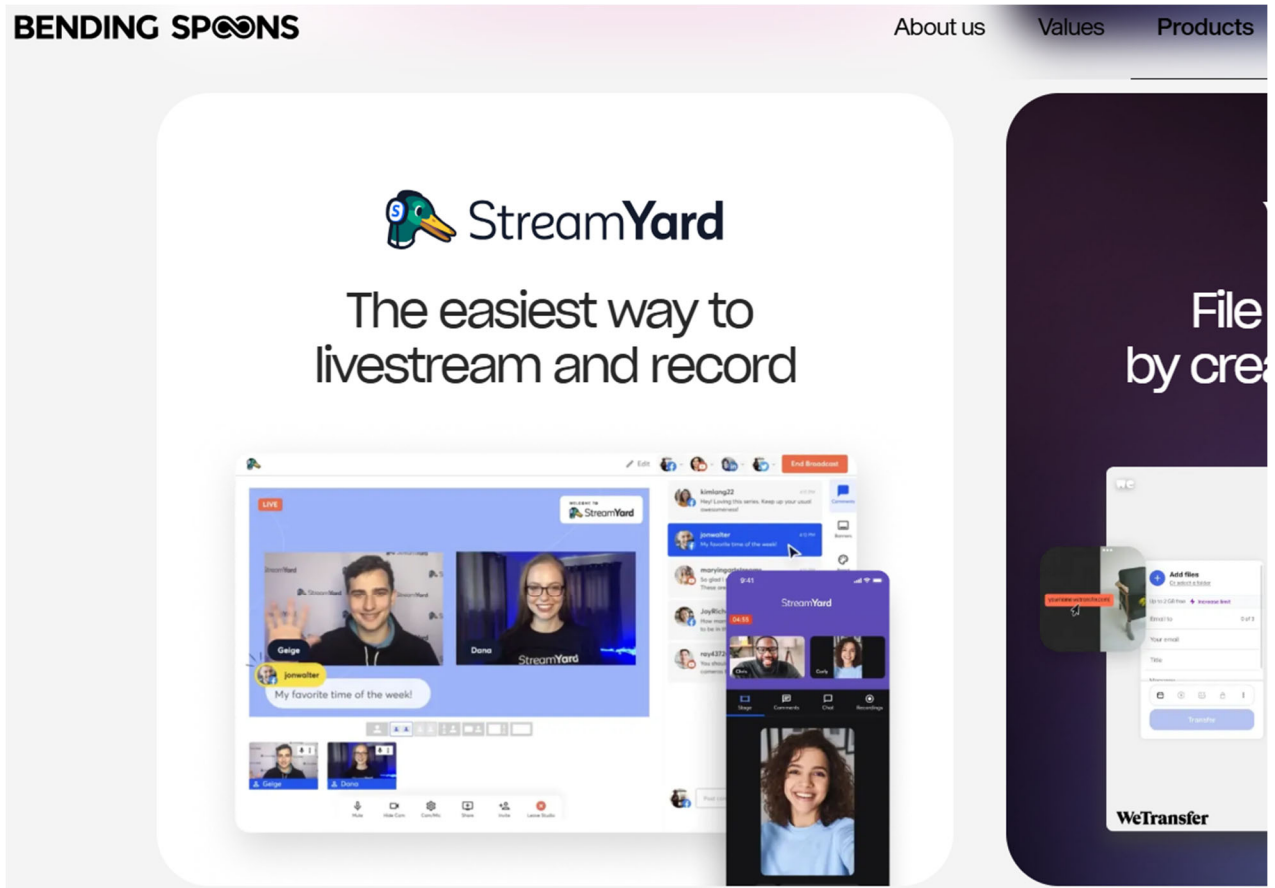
BENDING SPOONS

About us Values Products

StreamYard

The easiest way to livestream and record

Edit

End Broadcast

LIVE

WELCOME TO StreamYard

kimlang22

Hey! Loving this series. Keep up your usual awesomeness!

jonwalter

My favorite time of the week!

Geige

Dana

StreamYard

jonwalter

My favorite time of the week!

9:41

StreamYard

04:55

Chris

Carly

Stage Comments Chat Recordings

Geige

Dana

Mute Hide Cam Cam/Mic Share Invite Leave Studio

File
by crea

Add files

Email to

Your email

Title

Transfer

WeTransfer